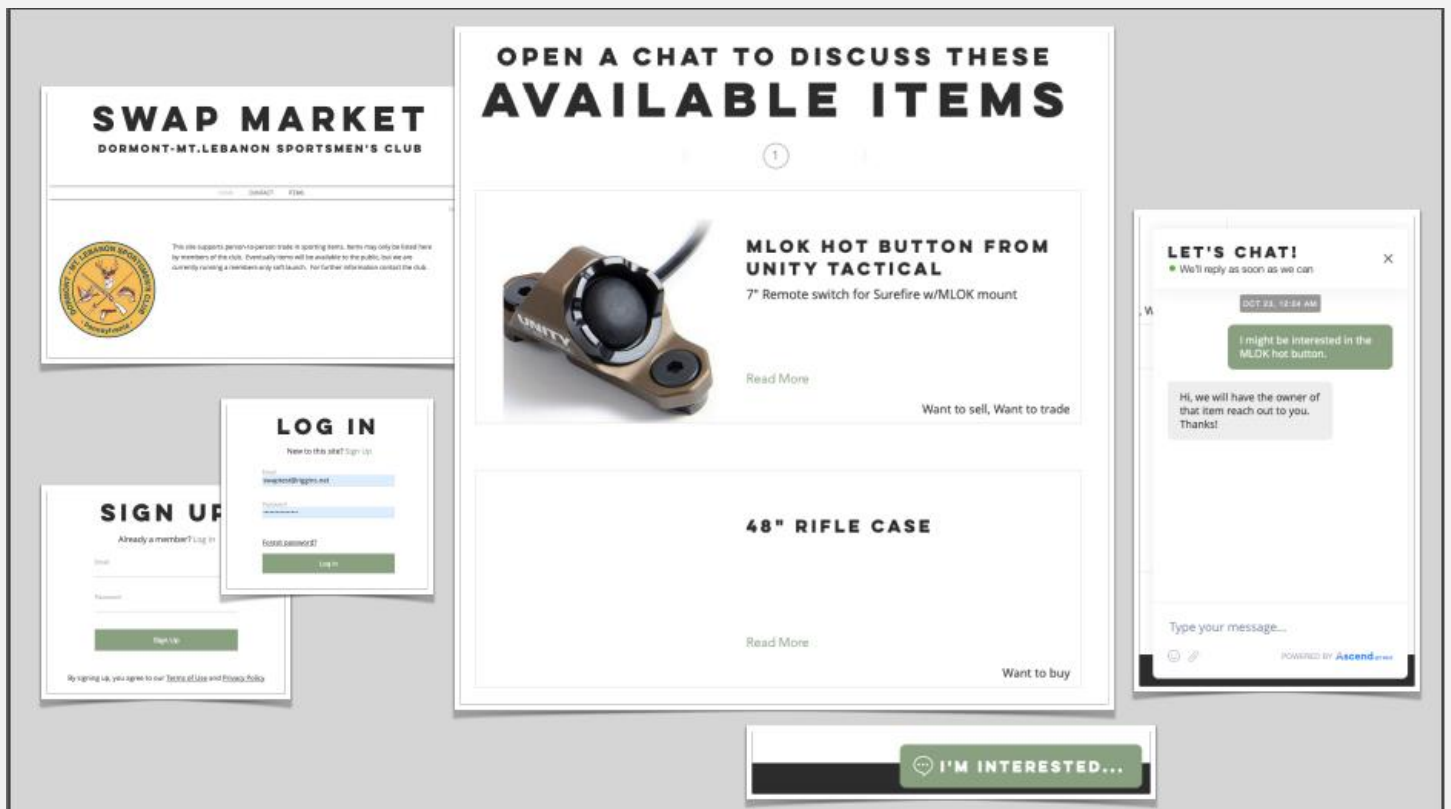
SWAP MARKET
DORMONT-MT.LEBANON SPORTSMEN'S CLUB

HOME CONTACT ITEMS

DORMONT - MT. LEBANON SPORTSMEN'S CLUB
Pennsylvania

This site supports person-to-person trade in sporting items. Items may only be listed here by members of the club. Eventually items will be available to the public, but we are currently running a members only soft launch. For further information contact the club.

LOG IN
New to this site? Sign Up
Email
swapmarket@higgins.net
Password
••••••••••
Forgot password?
Log In

SIGN UP
Already a member? Log in
Email
Password
Sign Up
By signing up, you agree to our Terms of Use and Privacy Policy

OPEN A CHAT TO DISCUSS THESE
AVAILABLE ITEMS

1

MLOK HOT BUTTON FROM UNITY TACTICAL
7" Remote switch for Surefire w/MLOK mount
Read More
Want to sell, Want to trade

48" RIFLE CASE
Read More
Want to buy

I'M INTERESTED...

LET'S CHAT!
We'll reply as soon as we can
OCT 23, 12:04 AM
I might be interested in the MLOK hot button.
Hi, we will have the owner of that item reach out to you. Thanks!
Type your message...
POWERED BY Ascend